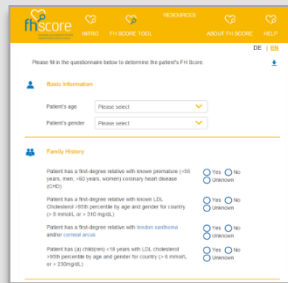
fh score

INTRO

FH SCORE TOOL

RESOURCES

ABOUT FH SCORE

HELP

DE | EN

Please fill in the questionnaire below to determine the patient's FH Score.

Basic information

Patient's age

Please select

Patient's gender

Please select

Family History

Patient has a first-degree relative with known premature (<55 years, men; <60 years, women) coronary heart disease (CHD)

Yes No Unknown

Patient has a first-degree relative with known LDL Cholesterol >95th percentile by age and gender for country (> 5 mmol/L or > 190 mg/dL)

Yes No Unknown

Patient has a first-degree relative with tendon xanthoma and/or corneal arcus

Yes No Unknown

Patient has (a) child(ren) <18 years with LDL cholesterol >95th percentile by age and gender for country (> 4 mmol/L or > 150mg/dL)

Yes No Unknown